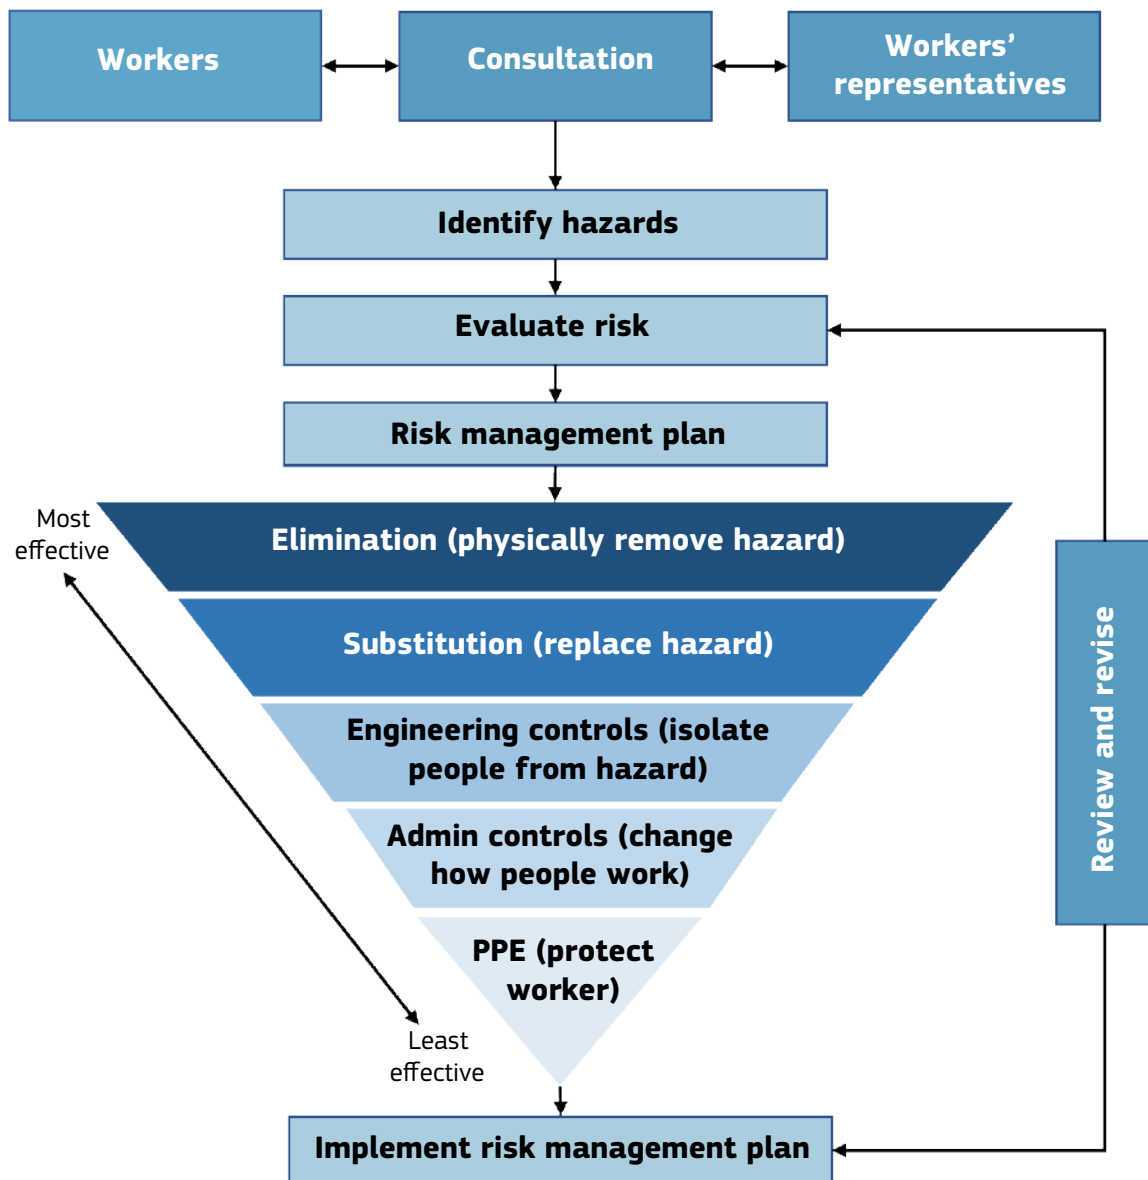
Workers

Consultation

Workers' representatives

Identify hazards

Evaluate risk

Risk management plan

Most effective

Elimination (physically remove hazard)

Substitution (replace hazard)

Engineering controls (isolate people from hazard)

Admin controls (change how people work)

PPE (protect worker)

Least effective

Review and revise

Implement risk management plan